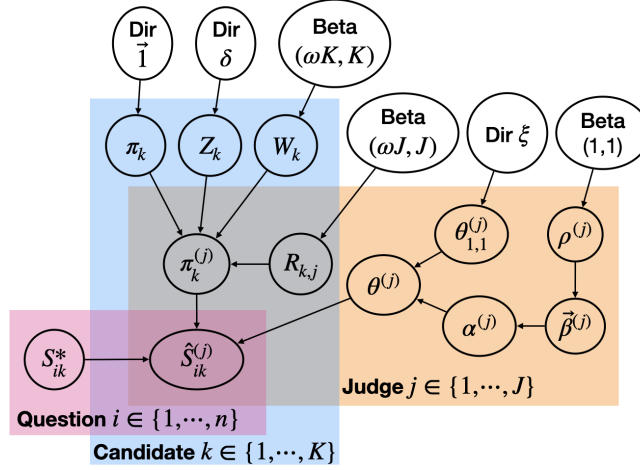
Dir $\vec{1}$

Dir $\delta$

Beta $(\omega K, K)$

$\pi_k$

$Z_k$

$W_k$

Beta $(\omega J, J)$

Dir $\xi$

Beta $(1,1)$

$\pi_k^{(j)}$

$R_{k,j}$

$\theta_{1,1}^{(j)}$

$\rho^{(j)}$

$\theta^{(j)}$

$\alpha^{(j)}$

$\vec{\beta}^{(j)}$

$S_{ik}^*$

$\hat{S}_{ik}^{(j)}$

Judge $j \in \{1, \cdots, J\}$

Question $i \in \{1, \cdots, n\}$

Candidate $k \in \{1, \cdots, K\}$